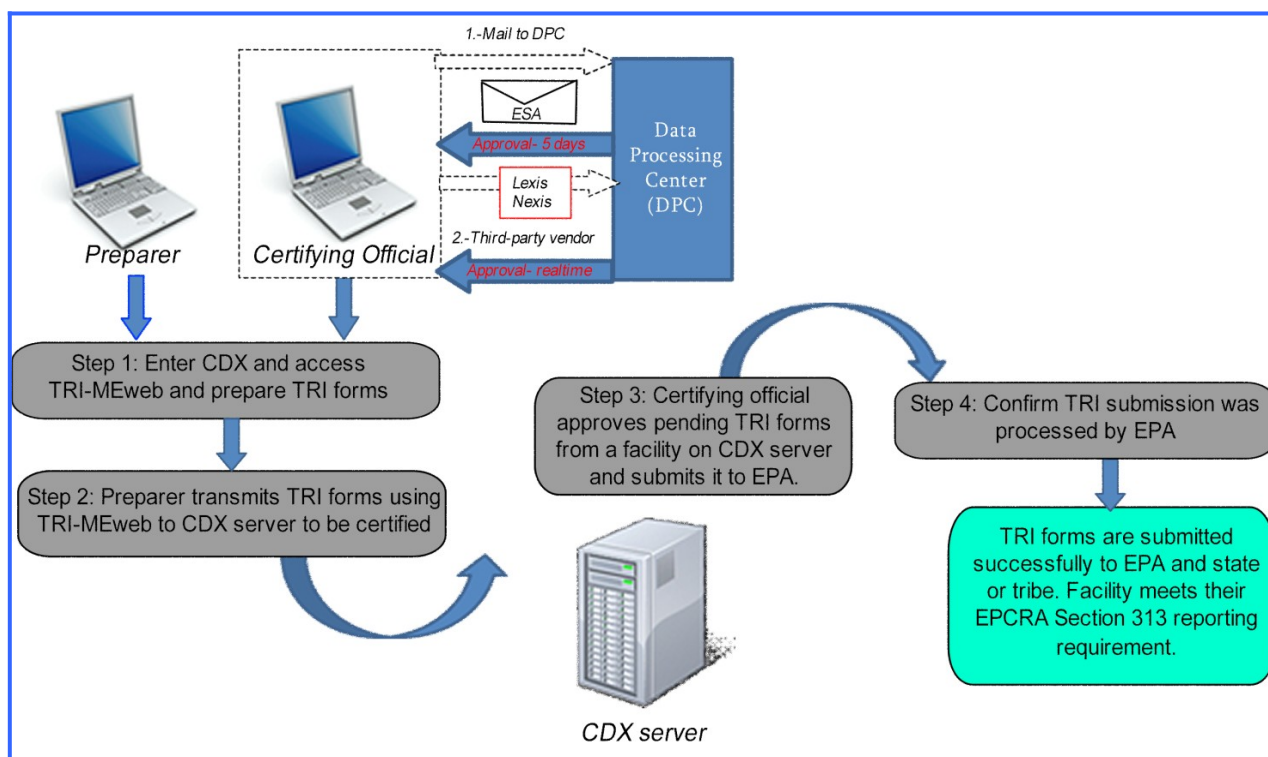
1.-Mail to DPC

ESA

Approval- 5 days

Data Processing Center (DPC)

Lexis Nexis

2.-Third-party vendor

Approval- realtime

Preparer

Certifying Official

Step 1: Enter CDX and access TRI-MEweb and prepare TRI forms

Step 2: Preparer transmits TRI forms using TRI-MEweb to CDX server to be certified

Step 3: Certifying official approves pending TRI forms from a facility on CDX server and submits it to EPA.

Step 4: Confirm TRI submission was processed by EPA

TRI forms are submitted successfully to EPA and state or tribe. Facility meets their EPCRA Section 313 reporting requirement.

CDX server